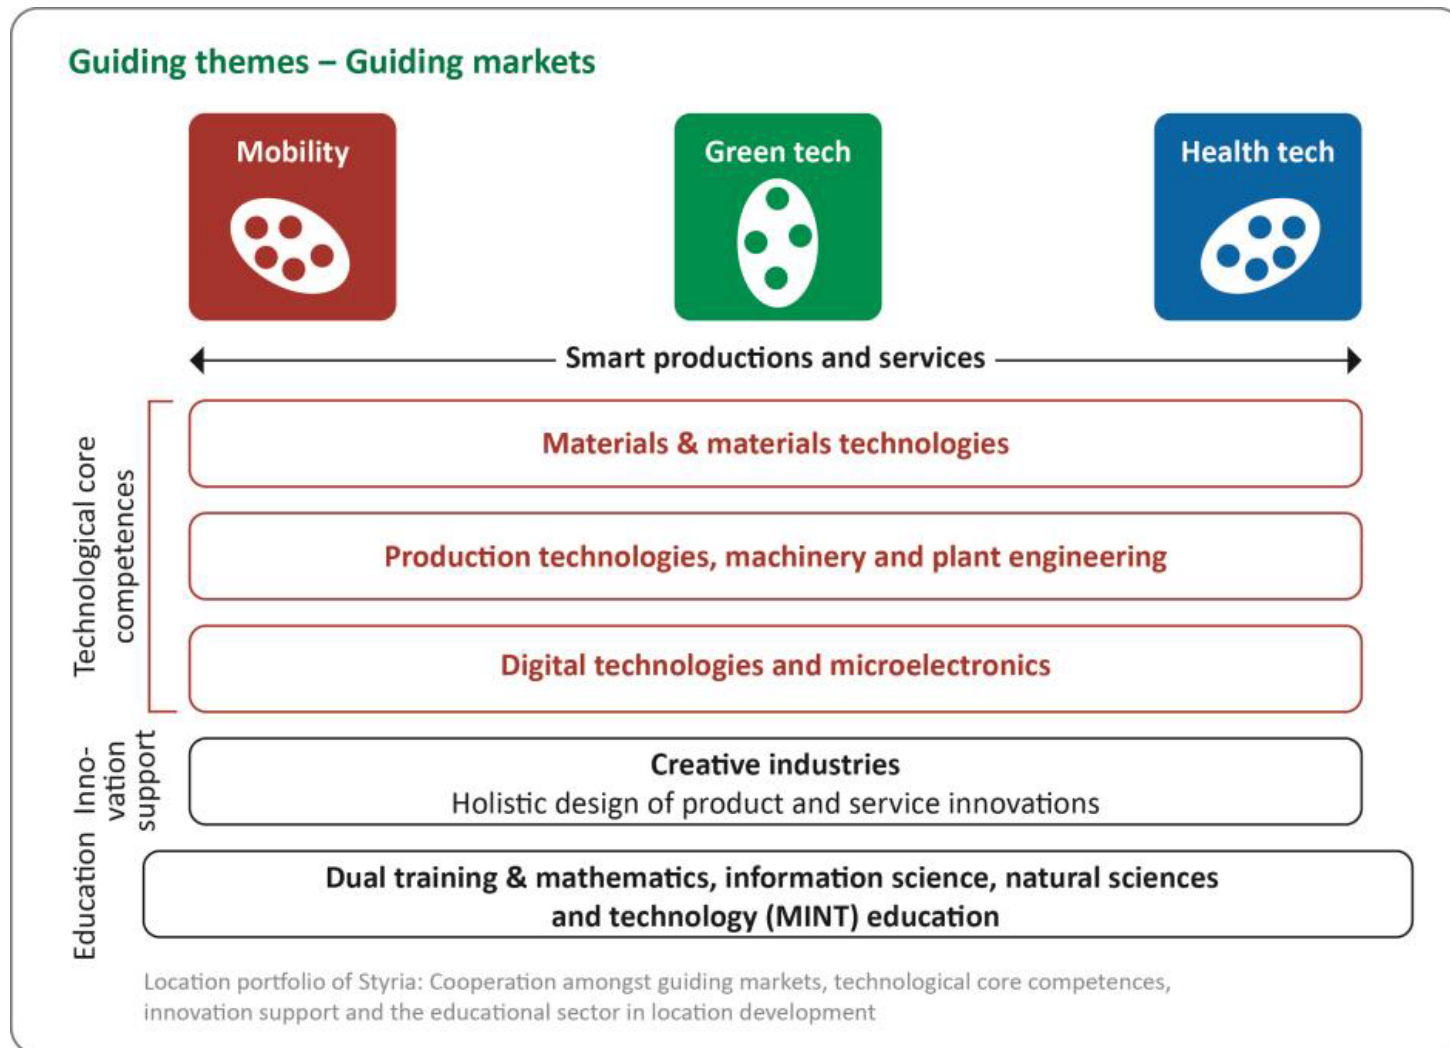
Guiding themes – Guiding markets

Mobility

Green tech

Health tech

Smart productions and services

Technological core competences

Materials & materials technologies

Production technologies, machinery and plant engineering

Digital technologies and microelectronics

Innovation support

Creative industries
Holistic design of product and service innovations

Education

Dual training & mathematics, information science, natural sciences and technology (MINT) education

Location portfolio of Styria: Cooperation amongst guiding markets, technological core competences, innovation support and the educational sector in location development